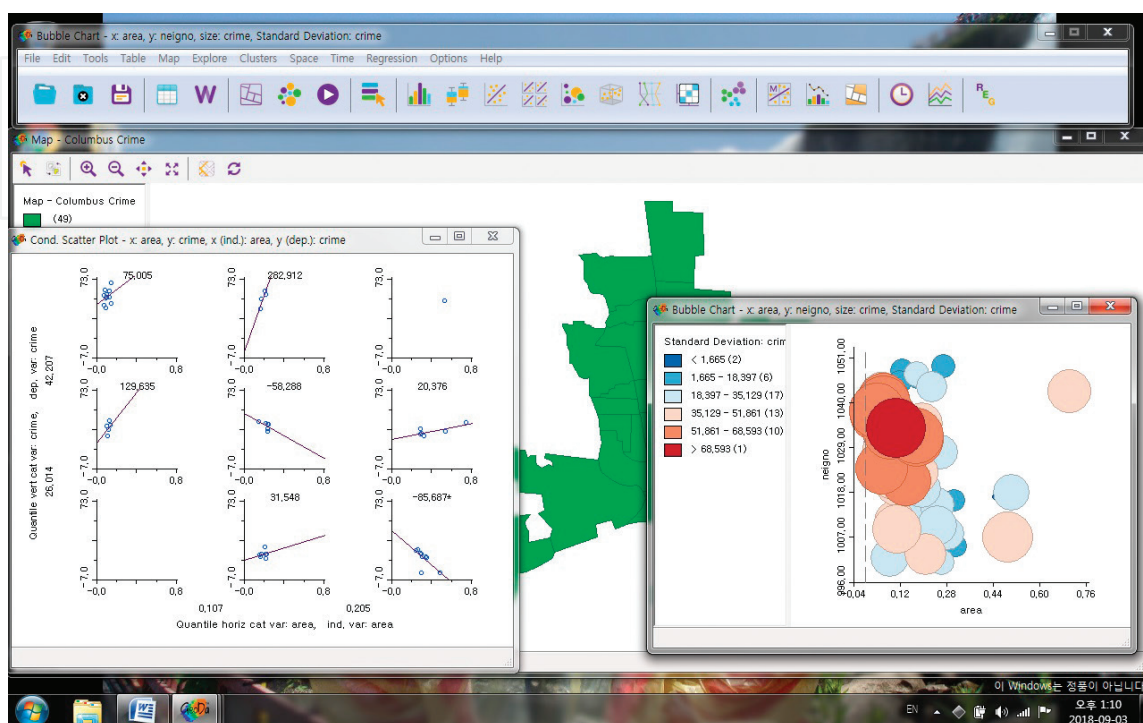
Bubble Chart - x: area, y: neigno, size: crime, Standard Deviation: crime

File Edit Tools Table Map Explore Clusters Space Time Regression Options Help

Map - Columbus Crime

Map - Columbus Crime
(49)

Cond. Scatter Plot - x: area, y: crime, x (ind.): area, y (dep.): crime

75,005
282,912
129,635
-58,288
20,376
31,548
-85,687*

73,0
-7,0
-0,0
0,8

Quantile vert cat var: crime, dep. var: crime
42,207
26,014

0,107
0,205
Quantile horiz cat var: area, ind. var: area

Bubble Chart - x: area, y: neigno, size: crime, Standard Deviation: crime

Standard Deviation: crim
< 1,665 (2)
1,665 - 18,397 (6)
18,397 - 35,129 (17)
35,129 - 51,861 (13)
51,861 - 68,593 (10)
> 68,593 (1)

neigno
1051,00
1040,00
1029,00
1018,00
1007,00
996,00
0,04
0,12
0,28
0,44
0,60
0,76
area

이 Windows는 정품이 아닙니다
EN
오후 1:10
2018-09-03